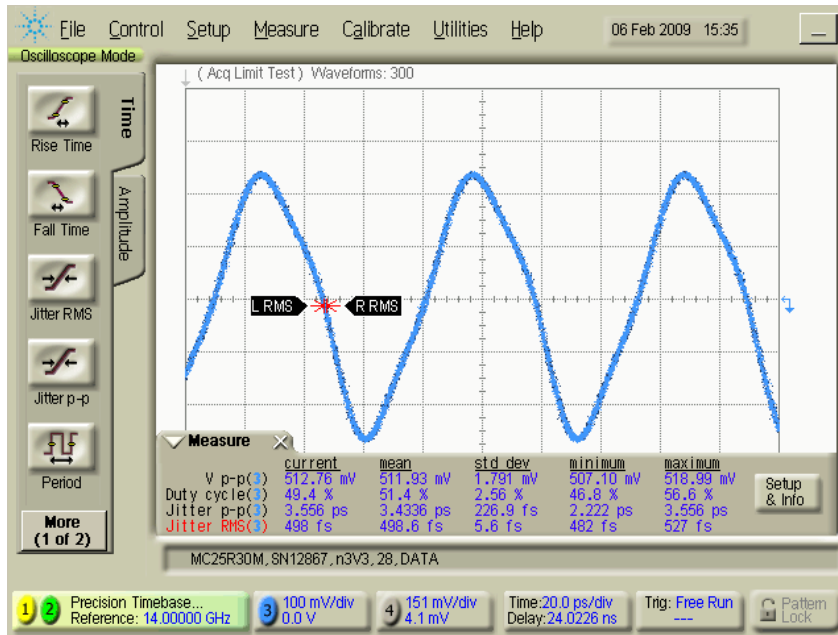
File Control Setup Measure Calibrate Utilities Help 06 Feb 2009 15:35

Oscilloscope Mode

Time

Amplitude

Rise Time

Fall Time

Jitter RMS

Jitter p-p

Period

More (1 of 2)

( Acq Limit Test ) Waveforms: 300

L RMS

R RMS

Measure

| | current | mean | std dev | minimum | maximum |
|---|---|---|---|---|---|
| V p-p(3) | 512.76 mV | 511.93 mV | 1.791 mV | 507.10 mV | 518.99 mV |
| Duty cycle(3) | 49.4 % | 51.4 % | 2.56 % | 46.8 % | 56.6 % |
| Jitter p-p(3) | 3.556 ps | 3.4336 ps | 226.9 fs | 2.222 ps | 3.556 ps |
| Jitter RMS(3) | 498 fs | 498.6 fs | 5.6 fs | 482 fs | 527 fs |

Setup & Info

MC25R30M, SN12867, n3V3, 28, DATA

1 2 Precision Timebase... Reference: 14.00000 GHz

3 100 mV/div 0.0 V

4 151 mV/div 4.1 mV

Time:20.0 ps/div Delay:24.0226 ns

Trig: Free Run ---

Pattern Lock